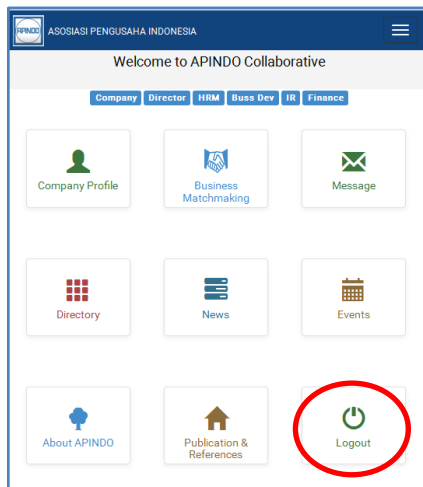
APINDO ASOSIASI PENGUSAHA INDONESIA

Welcome to APINDO Collaborative

Company Director HRM Buss Dev IR Finance

Company Profile

Business Matchmaking

Message

Directory

News

Events

About APINDO

Publication & References

Logout